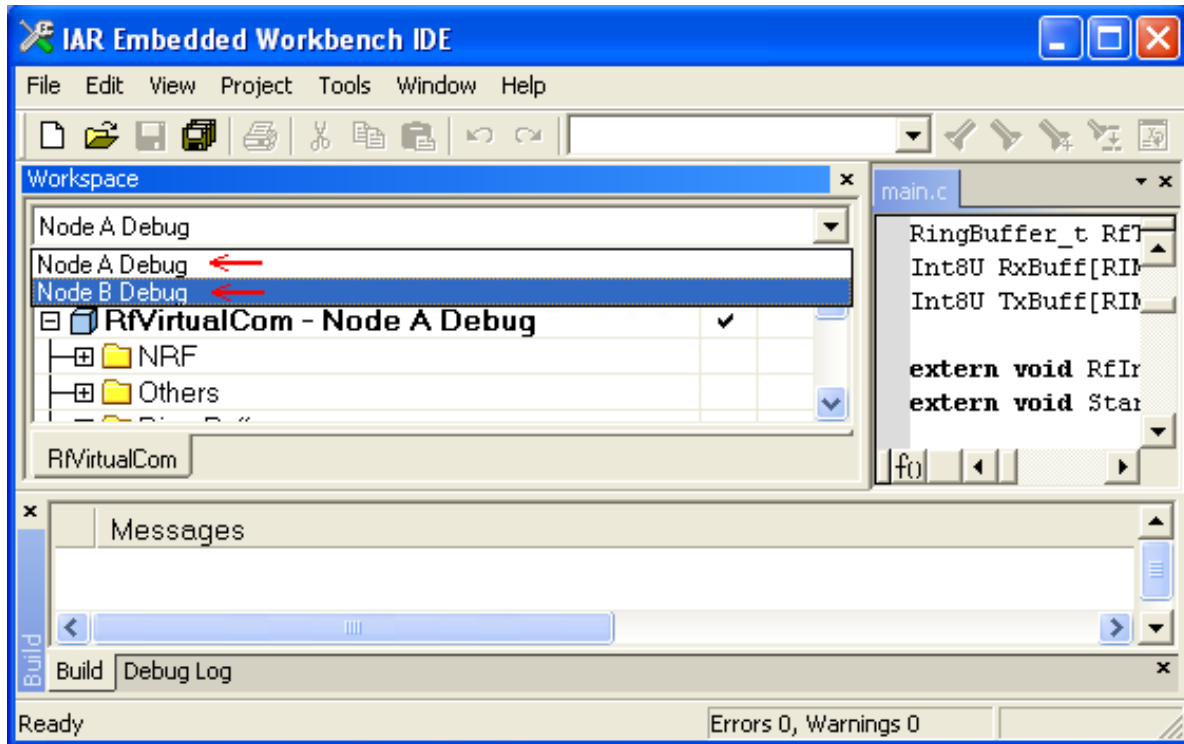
IAR Embedded Workbench IDE

File Edit View Project Tools Window Help

Workspace

Node A Debug

Node A Debug
Node B Debug

RfVirtualCom - Node A Debug ✔
NRF
Others

RfVirtualCom

main.c

RingBuffer_t RfT
Int8U RxBuff[RI
Int8U TxBuff[RI

extern void RfIr
extern void Star

f()

Messages

Build
Build Debug Log

Ready Errors 0, Warnings 0